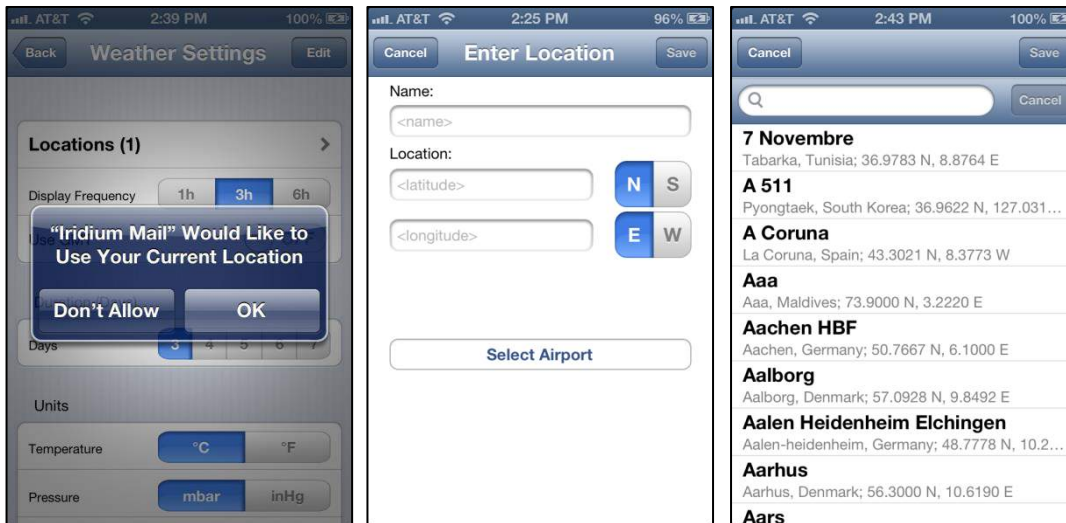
AT&T 2:39 PM 100%

Back Weather Settings Edit

Locations (1)

Display Frequency 1h 3h 6h

Use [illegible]

"Iridium Mail" Would Like to Use Your Current Location

Don't Allow OK

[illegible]

Days 3 4 5 6 7

Units

Temperature °C °F

Pressure mbar inHg

AT&T 2:25 PM 96%

Cancel Enter Location Save

Name:

<name>

Location:

<latitude> N S

<longitude> E W

Select Airport

AT&T 2:43 PM 100%

Cancel Save

Cancel

7 Novembre
Tabarka, Tunisia; 36.9783 N, 8.8764 E

A 511
Pyongtaek, South Korea; 36.9622 N, 127.031...

A Coruna
La Coruna, Spain; 43.3021 N, 8.3773 W

Aaa
Aaa, Maldives; 73.9000 N, 3.2220 E

Aachen HBF
Aachen, Germany; 50.7667 N, 6.1000 E

Aalborg
Aalborg, Denmark; 57.0928 N, 9.8492 E

Aalen Heidenheim Elchingen
Aalen-heidenheim, Germany; 48.7778 N, 10.2...

Aarhus
Aarhus, Denmark; 56.3000 N, 10.6190 E

Aars